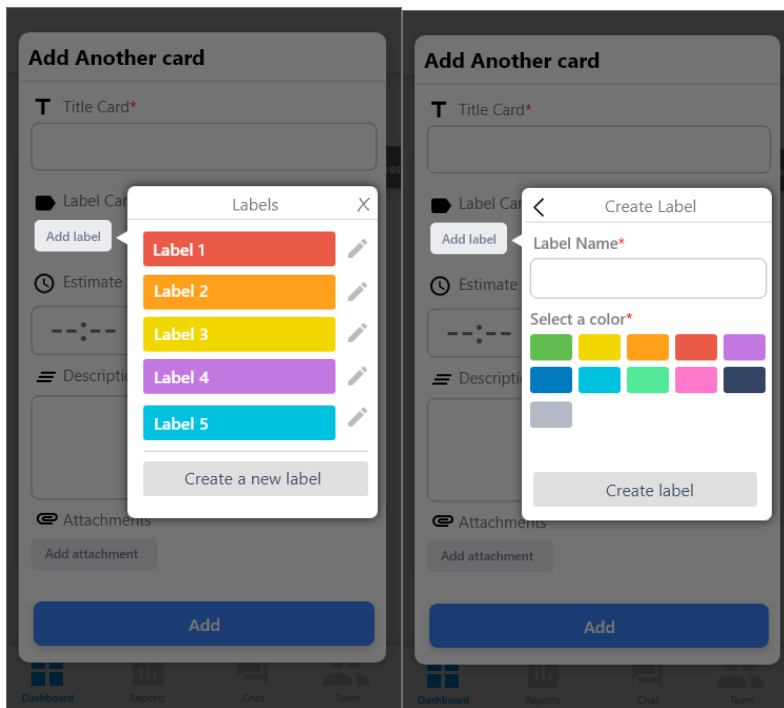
Add Another card

Title Card*

Label Car

Add label

Estimate

--:--

Descripti

Attachments

Add attachment

Add

Labels

X

Label 1

Label 2

Label 3

Label 4

Label 5

Create a new label

Dashboard

Reports

Chat

Team

Add Another card

Title Card*

Label Car

Add label

Estimate

--:--

Descripti

Attachments

Add attachment

Add

Create Label

Label Name*

Select a color*

Create label

Dashboard

Reports

Chat

Team